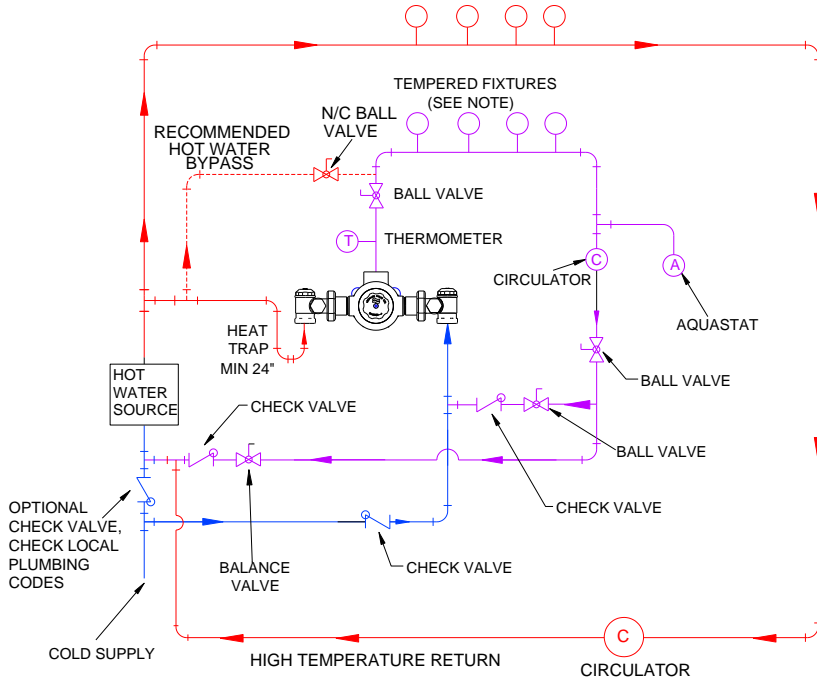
TEMPERED FIXTURES
(SEE NOTE)

N/C BALL VALVE

RECOMMENDED HOT WATER BYPASS

BALL VALVE

T

THERMOMETER

C

CIRCULATOR

A

AQUASTAT

HEAT TRAP MIN 24"

BALL VALVE

HOT WATER SOURCE

CHECK VALVE

BALL VALVE

CHECK VALVE

OPTIONAL CHECK VALVE, CHECK LOCAL PLUMBING CODES

BALANCE VALVE

CHECK VALVE

COLD SUPPLY

HIGH TEMPERATURE RETURN

C

CIRCULATOR